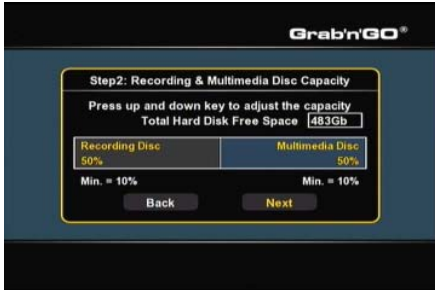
Grab'n'GO®

Step2: Recording & Multimedia Disc Capacity

Press up and down key to adjust the capacity

Total Hard Disk Free Space 483Gb

Recording Disc
50%

Multimedia Disc
50%

Min. = 10%

Min. = 10%

Back

Next